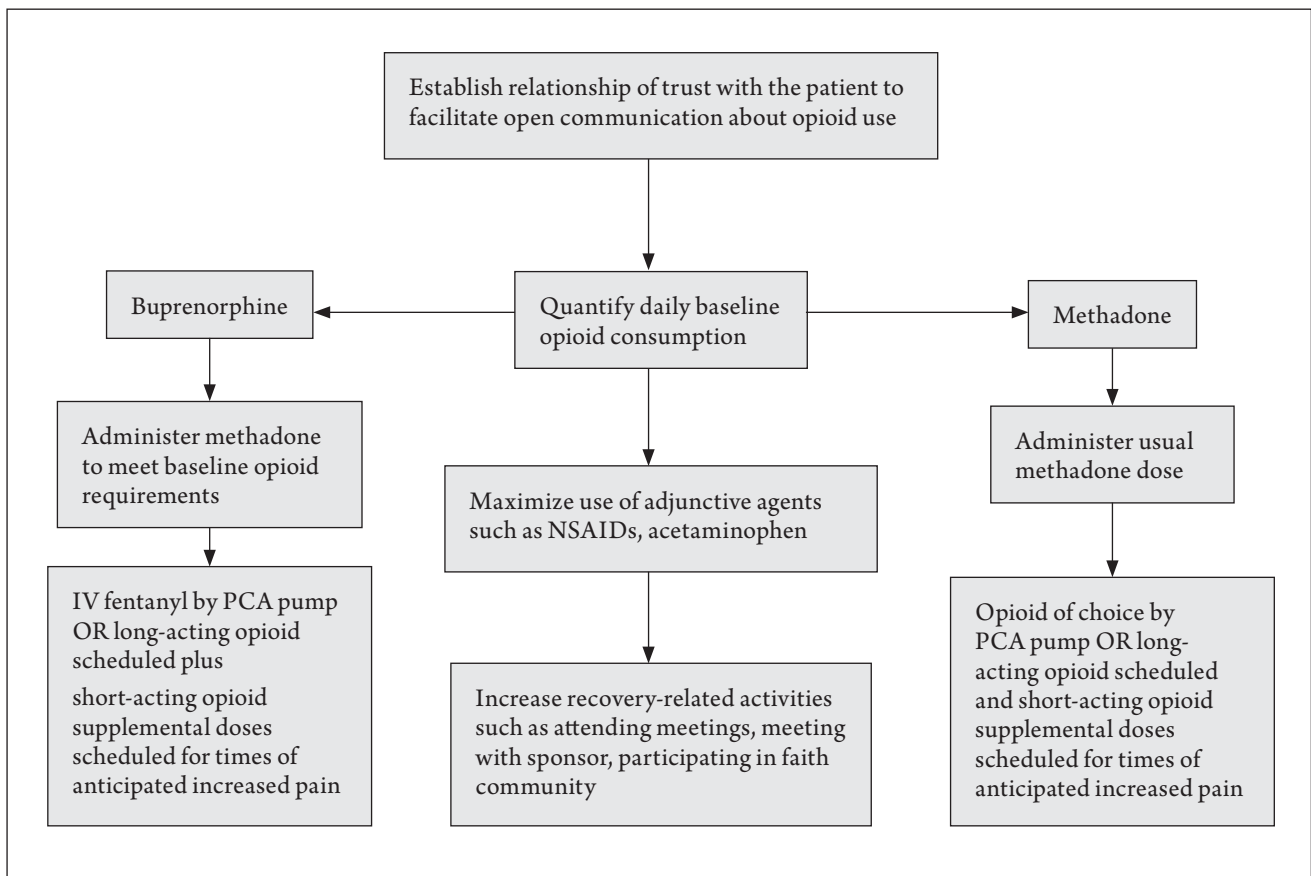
Establish relationship of trust with the patient to facilitate open communication about opioid use

Buprenorphine

Quantify daily baseline opioid consumption

Methadone

Administer methadone to meet baseline opioid requirements

Maximize use of adjunctive agents such as NSAIDs, acetaminophen

Administer usual methadone dose

IV fentanyl by PCA pump OR long-acting opioid scheduled plus short-acting opioid supplemental doses scheduled for times of anticipated increased pain

Increase recovery-related activities such as attending meetings, meeting with sponsor, participating in faith community

Opioid of choice by PCA pump OR long-acting opioid scheduled and short-acting opioid supplemental doses scheduled for times of anticipated increased pain